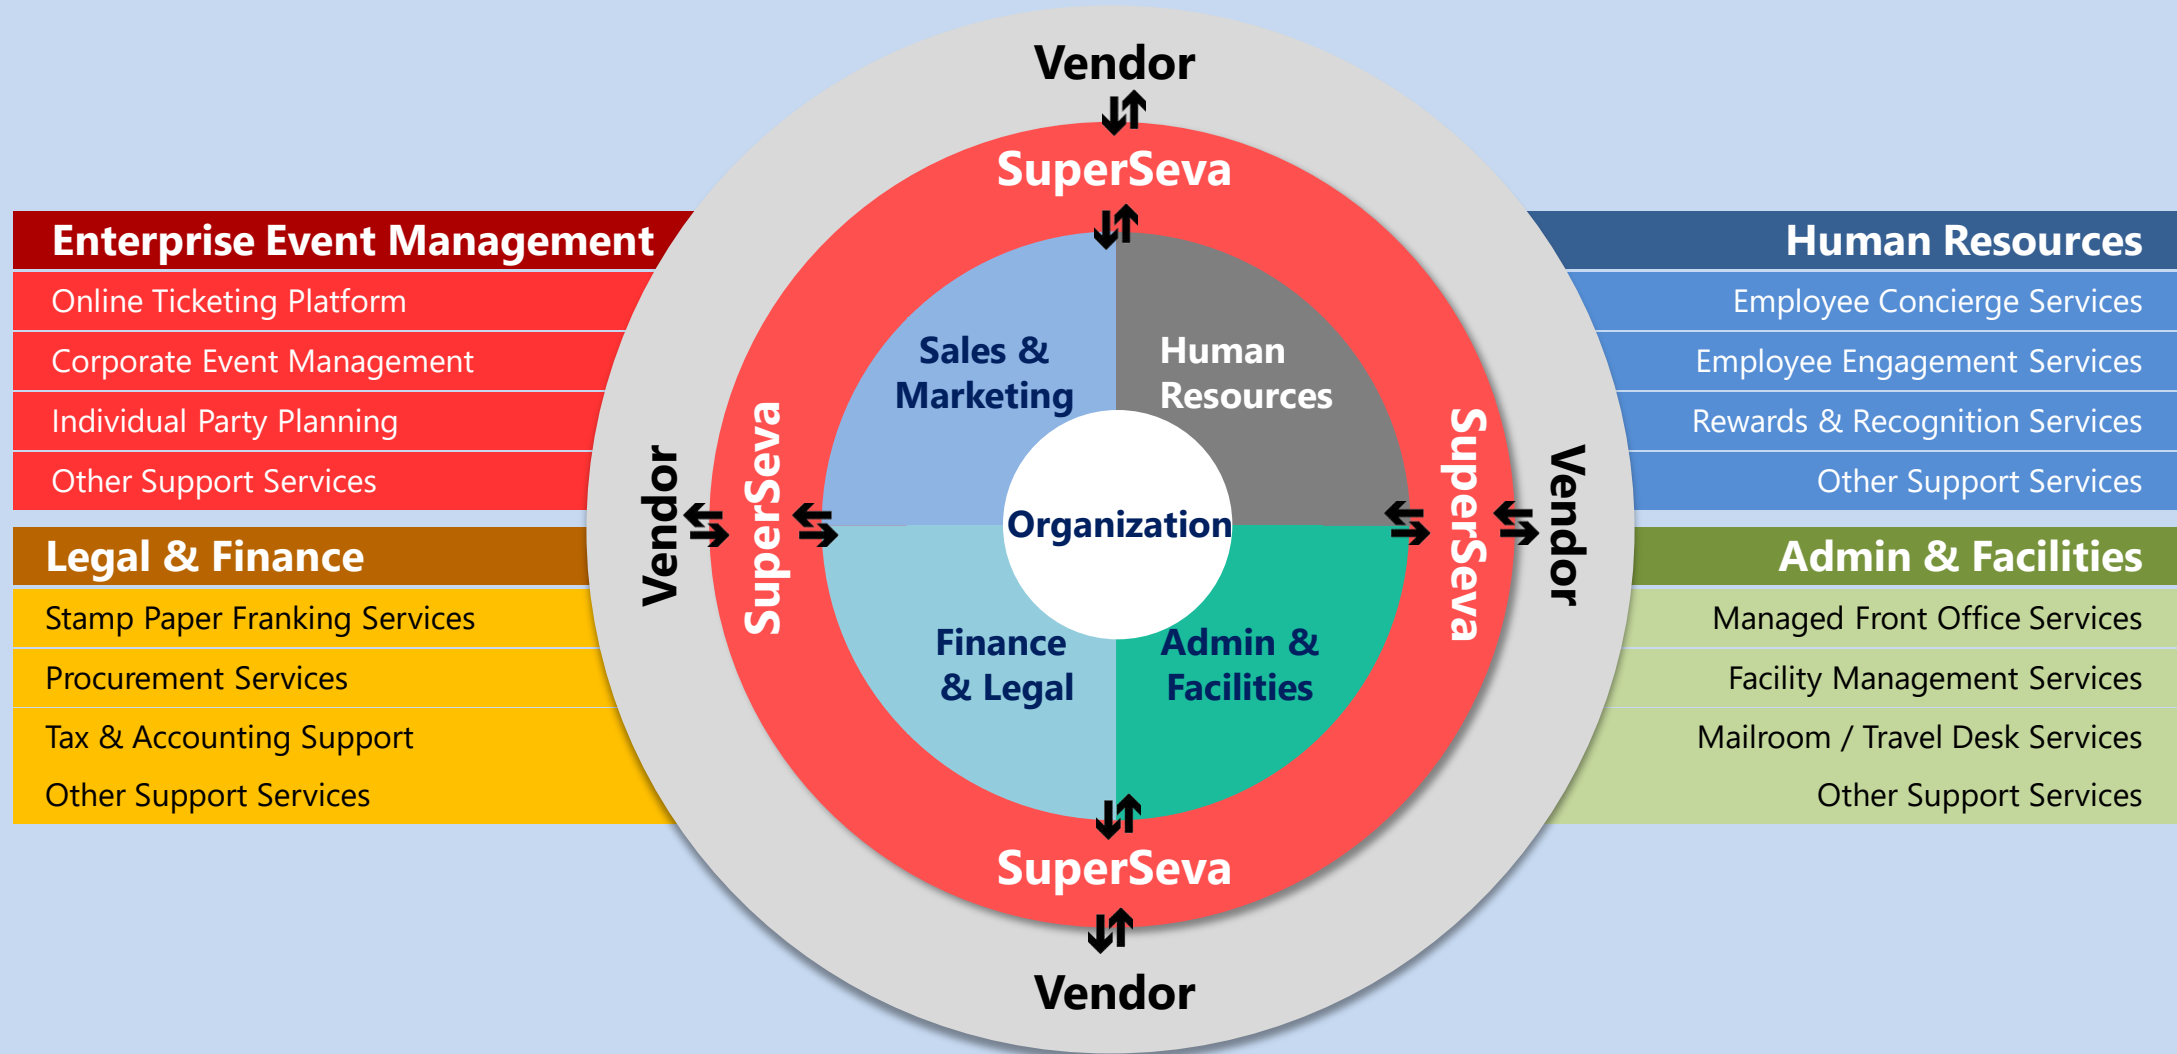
Vendor

SuperSeva

Enterprise Event Management
Online Ticketing Platform
Corporate Event Management
Individual Party Planning
Other Support Services

Legal & Finance
Stamp Paper Franking Services
Procurement Services
Tax & Accounting Support
Other Support Services

Human Resources
Employee Concierge Services
Employee Engagement Services
Rewards & Recognition Services
Other Support Services

Admin & Facilities
Managed Front Office Services
Facility Management Services
Mailroom / Travel Desk Services
Other Support Services

Vendor
SuperSeva

Sales & Marketing
Human Resources
Organization
Finance & Legal
Admin & Facilities

SuperSeva
Vendor

SuperSeva

Vendor